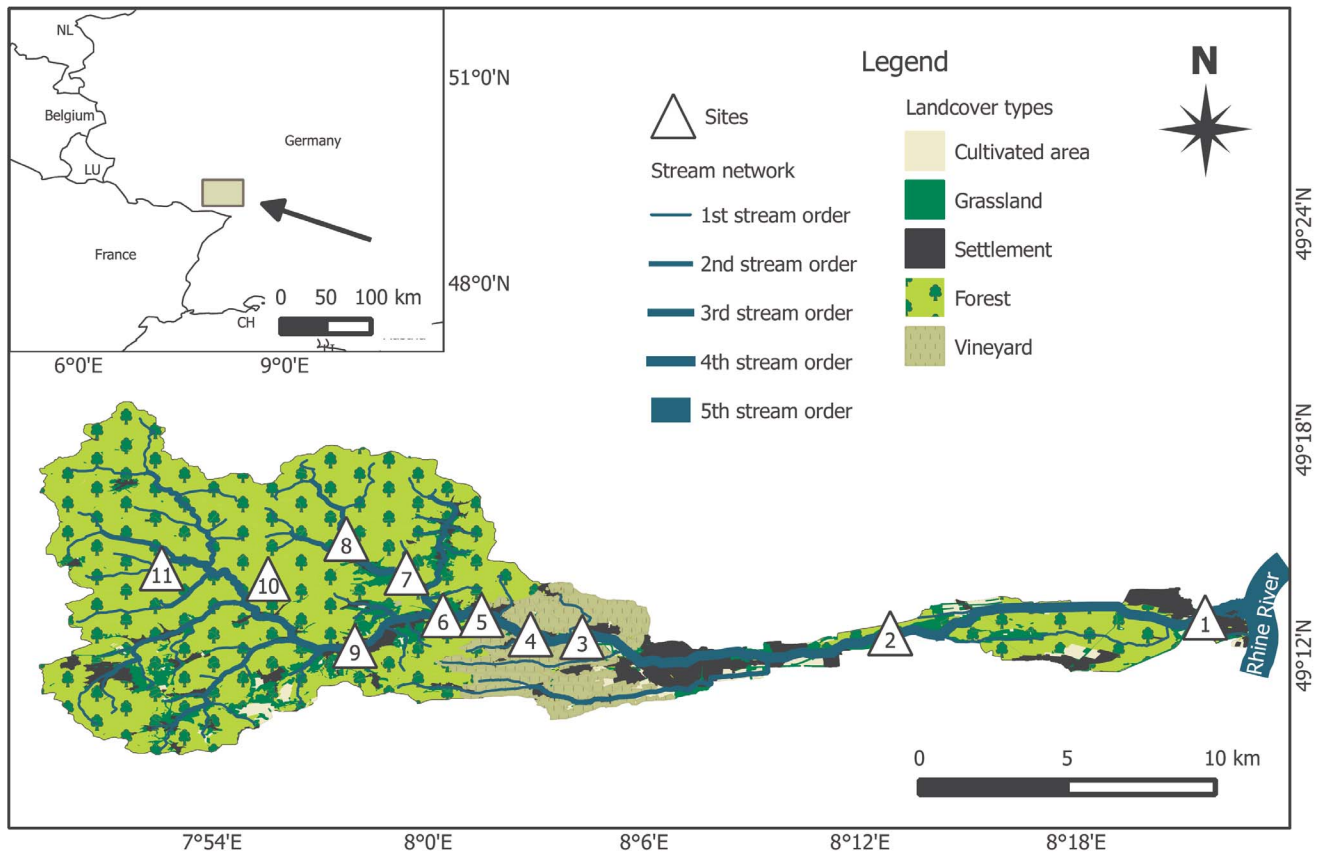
NL
Belgium
LU
Germany
France
CH
0 50 100 km
51°0'N
48°0'N
6°0'E
9°0'E

Legend

N

Sites

Stream network
1st stream order
2nd stream order
3rd stream order
4th stream order
5th stream order

Landcover types
Cultivated area
Grassland
Settlement
Forest
Vineyard

49°24'N
49°18'N
49°12'N

11
10
8
7
6
5
4
3
9
2
1

Rhine River

0 5 10 km

7°54'E
8°0'E
8°6'E
8°12'E
8°18'E